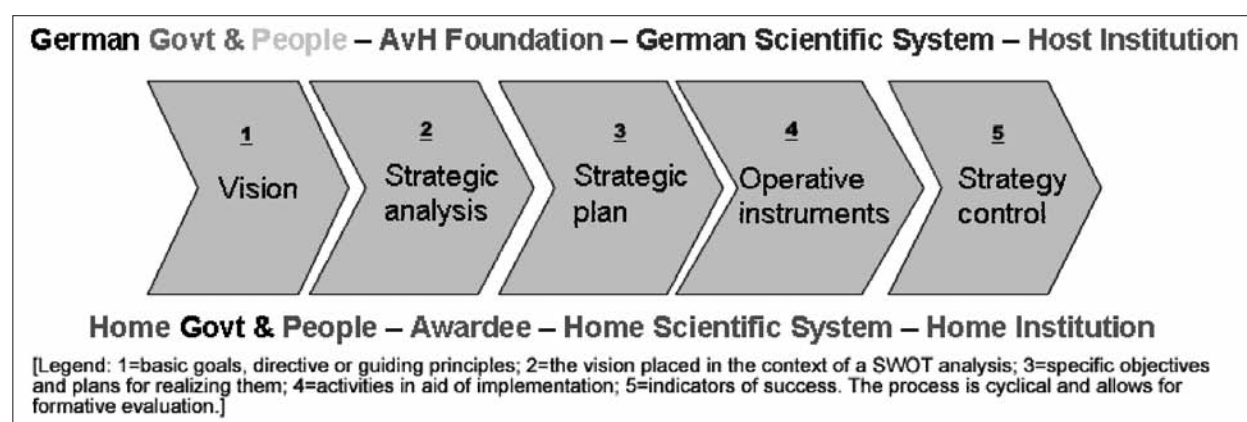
German Govt & People – AvH Foundation – German Scientific System – Host Institution

1
Vision

2
Strategic analysis

3
Strategic plan

4
Operative instruments

5
Strategy control

Home Govt & People – Awardee – Home Scientific System – Home Institution

[Legend: 1=basic goals, directive or guiding principles; 2=the vision placed in the context of a SWOT analysis; 3=specific objectives and plans for realizing them; 4=activities in aid of implementation; 5=indicators of success. The process is cyclical and allows for formative evaluation.]